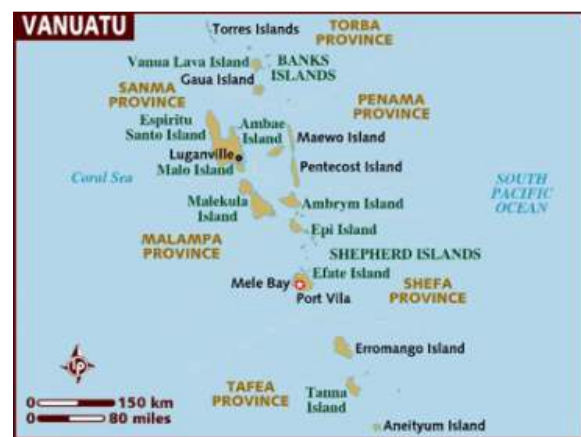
VANUATU

Torres Islands

TORBA PROVINCE

Vanua Lava Island

BANKS ISLANDS

Gaua Island

SANMA PROVINCE

PENAMA PROVINCE

Espiritu Santo Island

Ambae Island

Maewo Island

Luganville

Malo Island

Pentecost Island

Coral Sea

SOUTH PACIFIC OCEAN

Malekula Island

Ambrym Island

Epi Island

MALAMPA PROVINCE

SHEPHERD ISLANDS

Efate Island

Mele Bay

Port Vila

SHEFA PROVINCE

Erromango Island

0 150 km
0 80 miles

TAFEA PROVINCE

Tanna Island

Aneityum Island